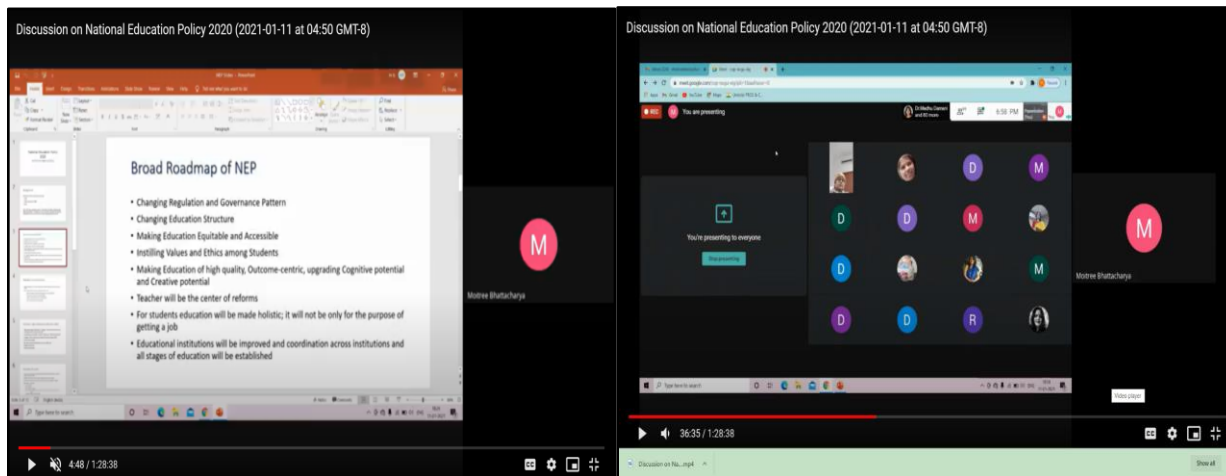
Discussion on National Education Policy 2020 (2021-01-11 at 04:50 GMT-8)

Broad Roadmap of NEP

- Changing Regulation and Governance Pattern
- Changing Education Structure
- Making Education Equitable and Accessible
- Instilling Values and Ethics among Students
- Making Education of high quality, Outcome-centric, upgrading Cognitive potential and Creative potential
- Teacher will be the center of reforms
- For students education will be made holistic; it will not be only for the purpose of getting a job
- Educational institutions will be improved and coordination across institutions and all stages of education will be established

M

Moitree Bhattacharya

4:48 / 1:28:38

Discussion on National Education Policy 2020 (2021-01-11 at 04:50 GMT-8)

REC You are presenting

6:56 PM

You're presenting to everyone

Stop presenting

D M D M D D M D M D D R

M

Moitree Bhattacharya

Video player

36:35 / 1:28:38

Discussion on Na....mp4

Show all